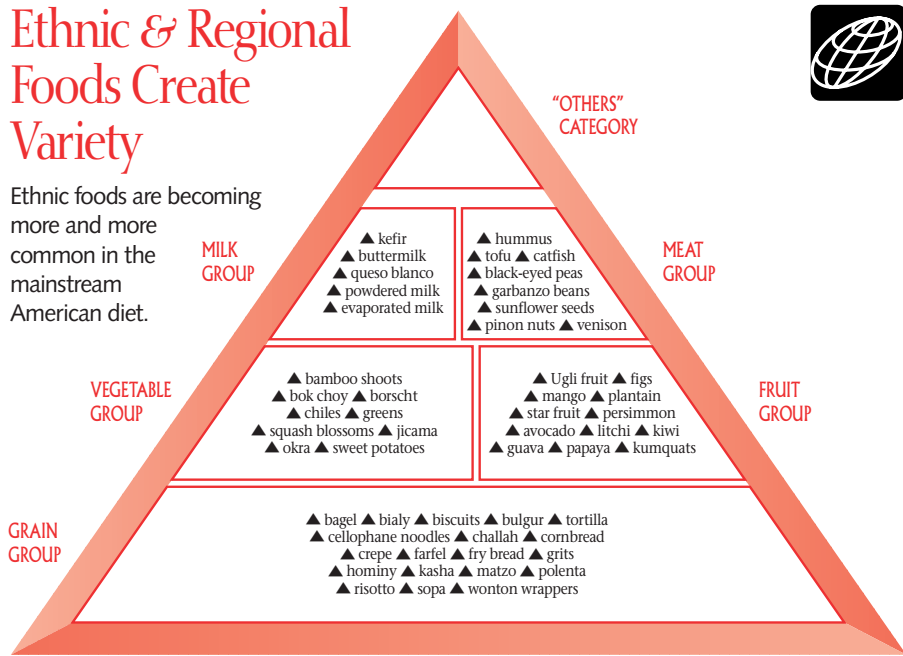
Ethnic & Regional Foods Create Variety

Ethnic foods are becoming more and more common in the mainstream American diet.

"OTHERS" CATEGORY

MILK GROUP

▲ kefir
▲ buttermilk
▲ queso blanco
▲ powdered milk
▲ evaporated milk

MEAT GROUP

▲ hummus
▲ tofu ▲ catfish
▲ black-eyed peas
▲ garbanzo beans
▲ sunflower seeds
▲ pinon nuts ▲ venison

VEGETABLE GROUP

▲ bamboo shoots
▲ bok choy ▲ borscht
▲ chiles ▲ greens
▲ squash blossoms ▲ jicama
▲ okra ▲ sweet potatoes

FRUIT GROUP

▲ Ugli fruit ▲ figs
▲ mango ▲ plantain
▲ star fruit ▲ persimmon
▲ avocado ▲ litchi ▲ kiwi
▲ guava ▲ papaya ▲ kumquats

GRAIN GROUP

▲ bagel ▲ bialy ▲ biscuits ▲ bulgur ▲ tortilla
▲ cellophane noodles ▲ challah ▲ cornbread
▲ crepe ▲ farfel ▲ fry bread ▲ grits
▲ hominy ▲ kasha ▲ matzo ▲ polenta
▲ risotto ▲ sopa ▲ wonton wrappers